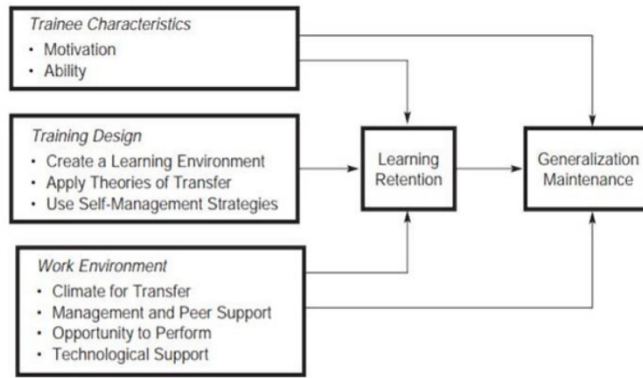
Trainee Characteristics
• Motivation
• Ability

Training Design
• Create a Learning Environment
• Apply Theories of Transfer
• Use Self-Management Strategies

Work Environment
• Climate for Transfer
• Management and Peer Support
• Opportunity to Perform
• Technological Support

Learning
Retention

Generalization
Maintenance